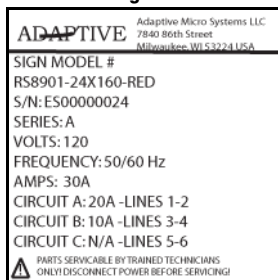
ADAPTIVE

Adaptive Micro Systems LLC
7840 86th Street
Milwaukee, WI 53224 USA

SIGN MODEL #
RS8901-24X160-RED
S/N: ES00000024
SERIES: A
VOLTS: 120
FREQUENCY: 50/60 Hz
AMPS: 30A
CIRCUIT A: 20A -LINES 1-2
CIRCUIT B: 10A -LINES 3-4
CIRCUIT C: N/A -LINES 5-6

PARTS SERVICABLE BY TRAINED TECHNICIANS ONLY! DISCONNECT POWER BEFORE SERVICING!